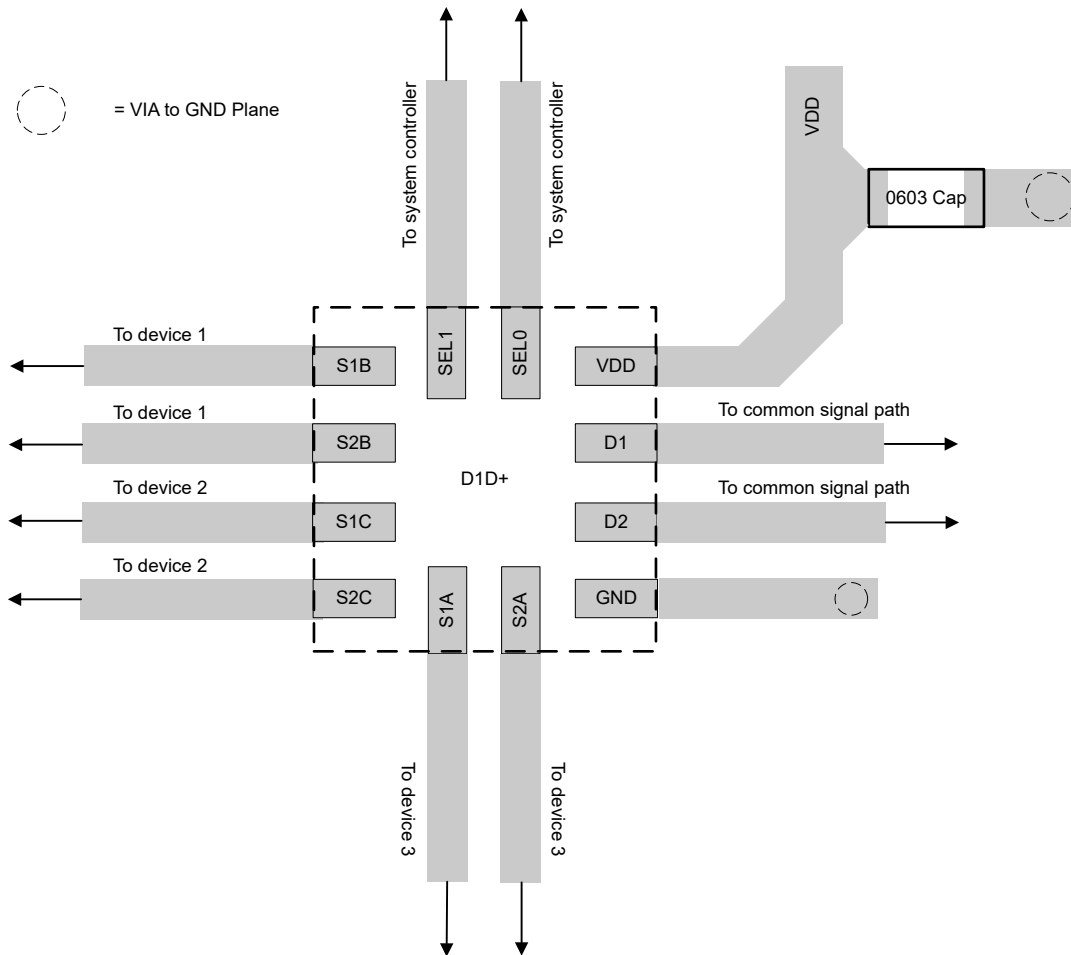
= VIA to GND Plane

To system controller

To system controller

VDD

0603 Cap

To device 1

S1B

SEL1

SEL0

VDD

To device 1

S2B

D1

To common signal path

D1D+

To device 2

S1C

D2

To common signal path

To device 2

S2C

S1A

S2A

GND

To device 3

To device 3